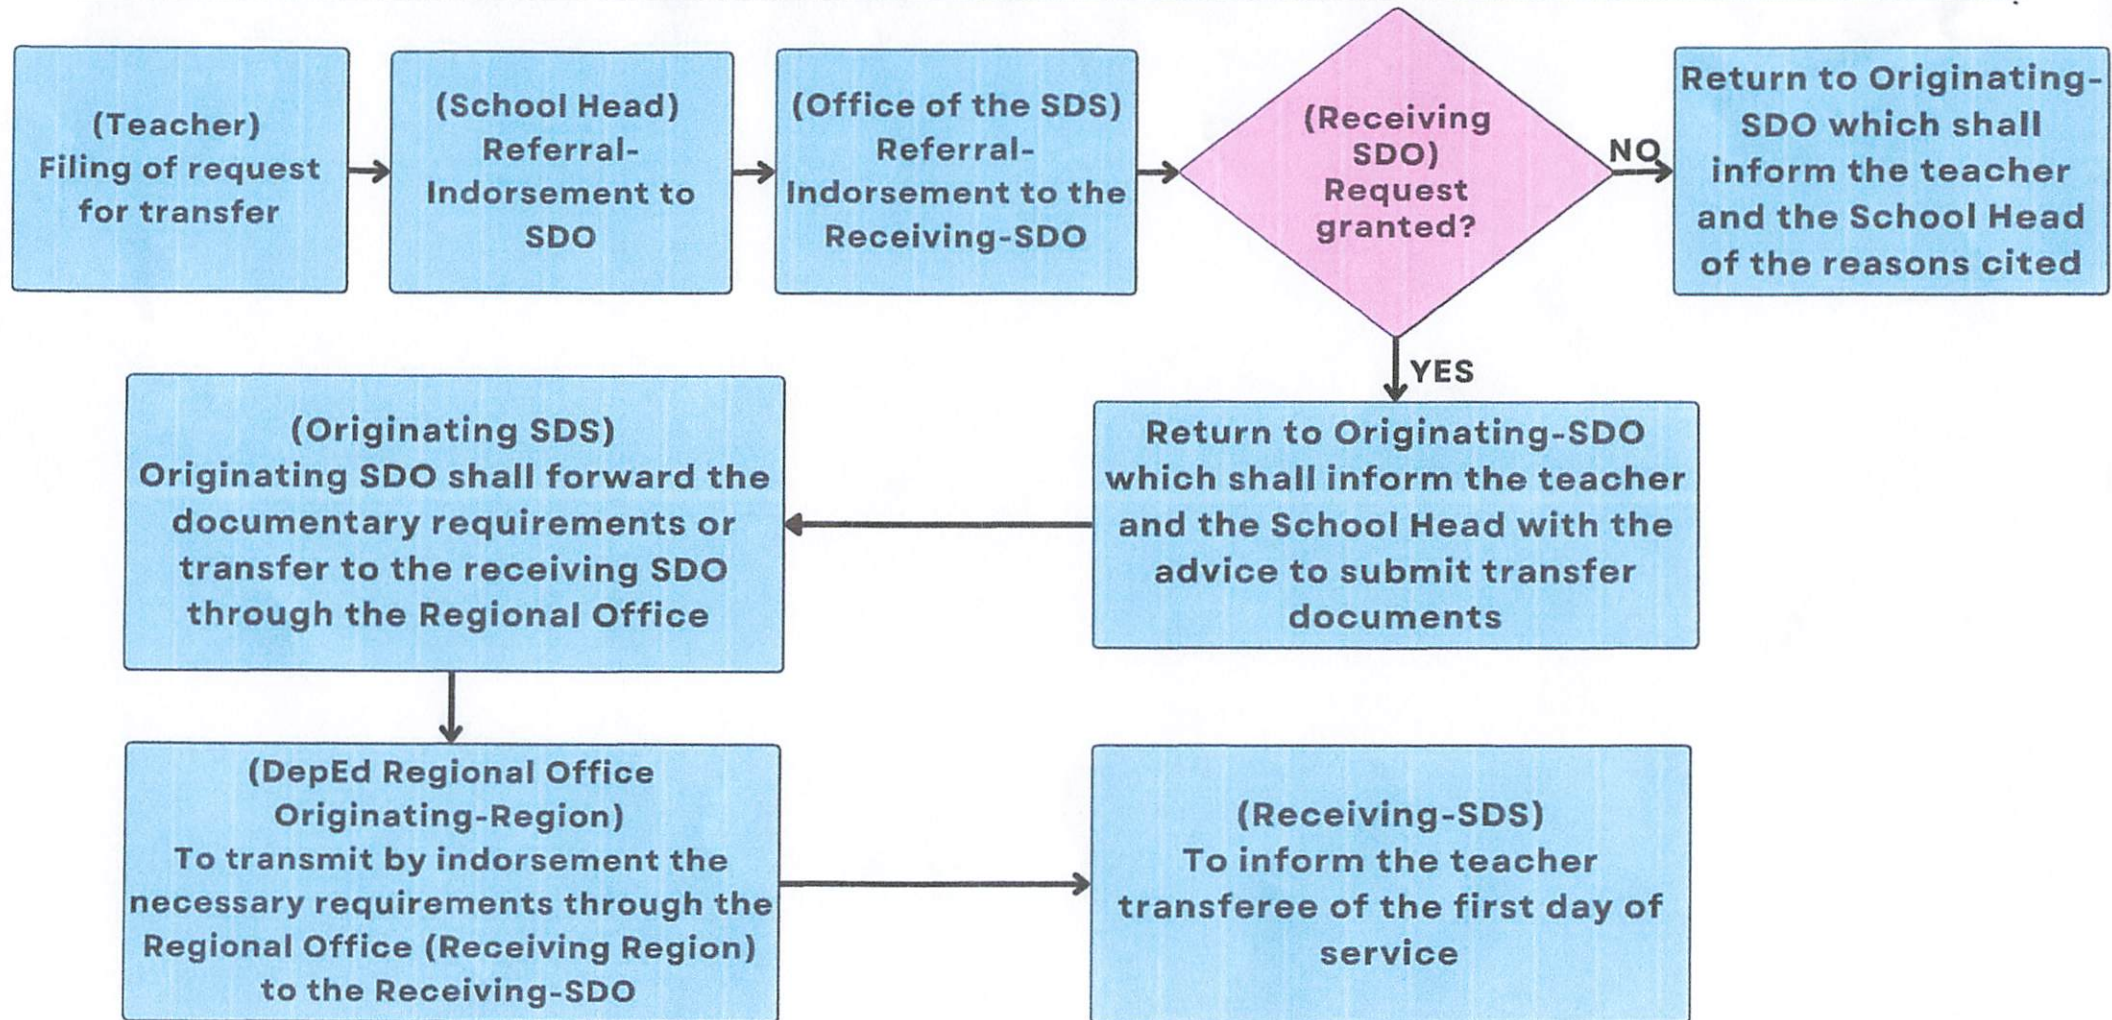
(Teacher)
Filing of request for transfer

(School Head)
Referral-Indorsement to SDO

(Office of the SDS)
Referral-Indorsement to the Receiving-SDO

(Receiving SDO)
Request granted?

NO

Return to Originating-SDO which shall inform the teacher and the School Head of the reasons cited

YES

Return to Originating-SDO which shall inform the teacher and the School Head with the advice to submit transfer documents

(Originating SDS)
Originating SDO shall forward the documentary requirements or transfer to the receiving SDO through the Regional Office

(DepEd Regional Office Originating-Region)
To transmit by indorsement the necessary requirements through the Regional Office (Receiving Region) to the Receiving-SDO

(Receiving-SDS)
To inform the teacher transferee of the first day of service